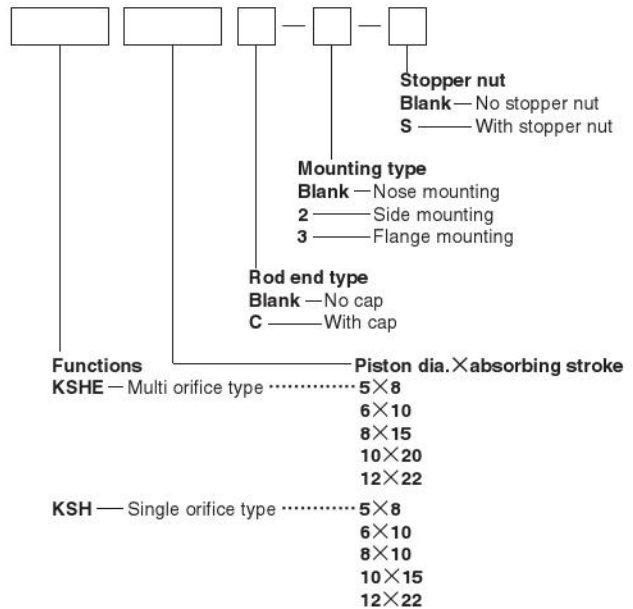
Stopper nut
Blank — No stopper nut
S —— With stopper nut

Mounting type
Blank — Nose mounting
2 —— Side mounting
3 —— Flange mounting

Rod end type
Blank — No cap
C —— With cap

Functions
KSHE — Multi orifice type ············

Piston dia.$\times$absorbing stroke
5$\times$8
6$\times$10
8$\times$15
10$\times$20
12$\times$22

KSH — Single orifice type ············
5$\times$8
6$\times$10
8$\times$10
10$\times$15
12$\times$22